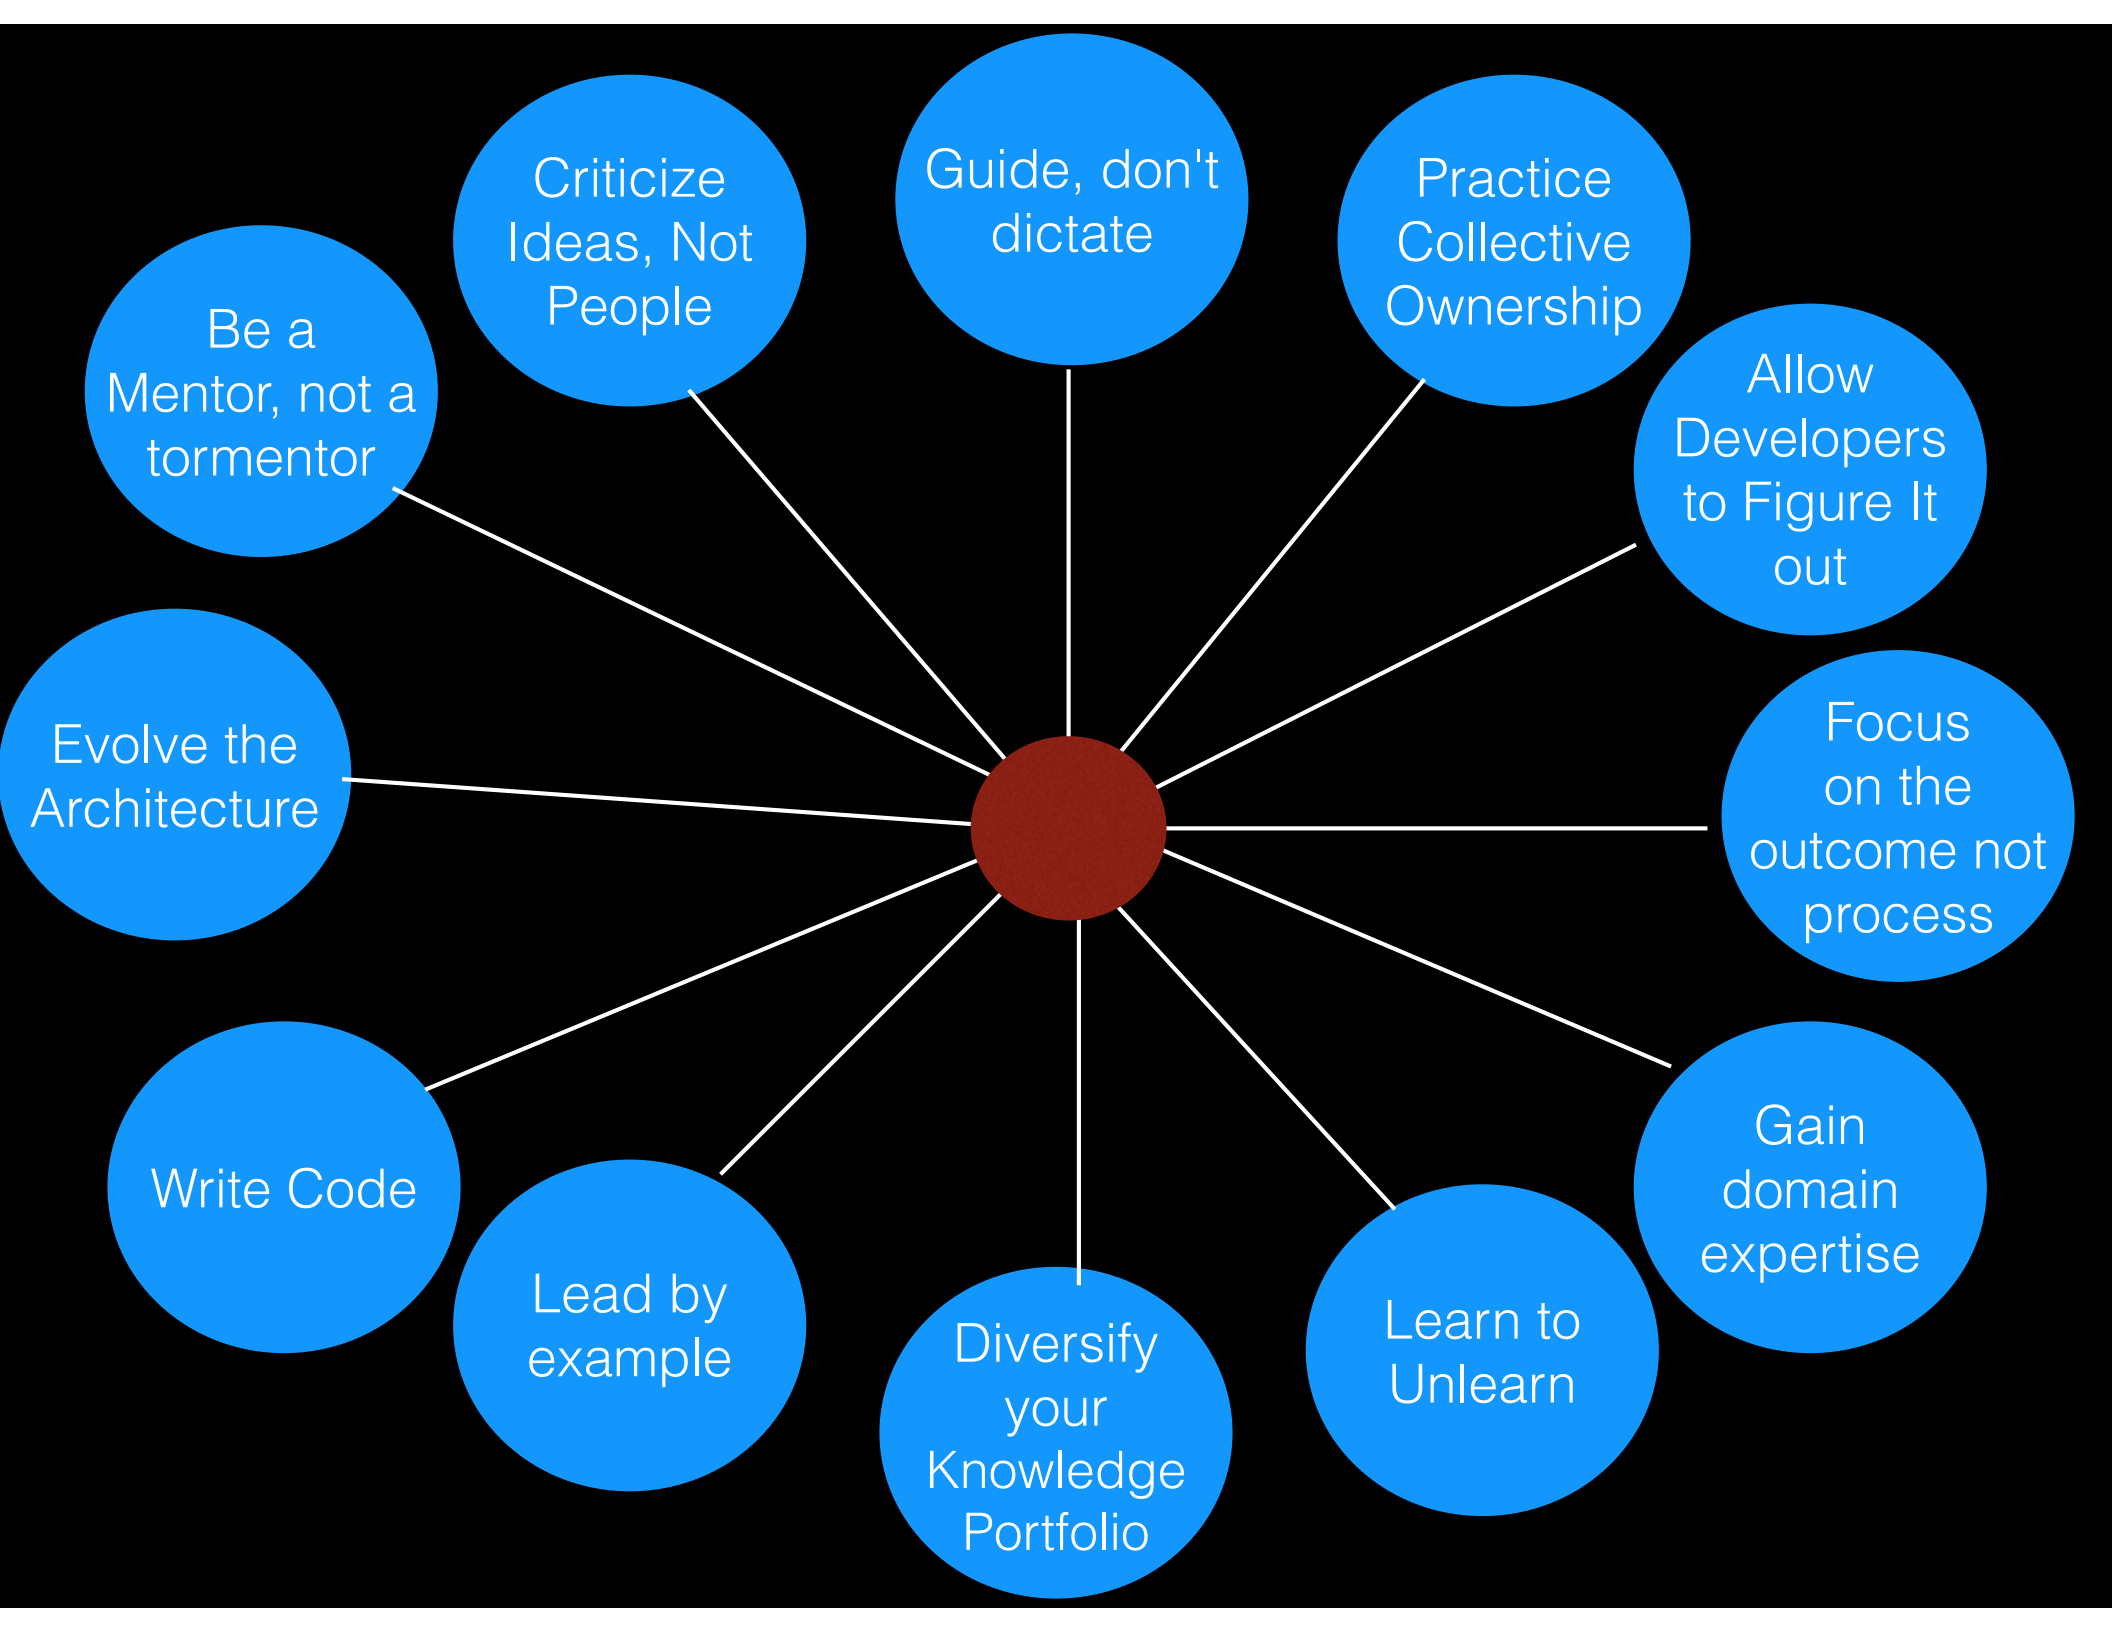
Guide, don't dictate

Practice Collective Ownership

Allow Developers to Figure It out

Focus on the outcome not process

Gain domain expertise

Learn to Unlearn

Diversify your Knowledge Portfolio

Lead by example

Write Code

Evolve the Architecture

Be a Mentor, not a tormentor

Criticize Ideas, Not People